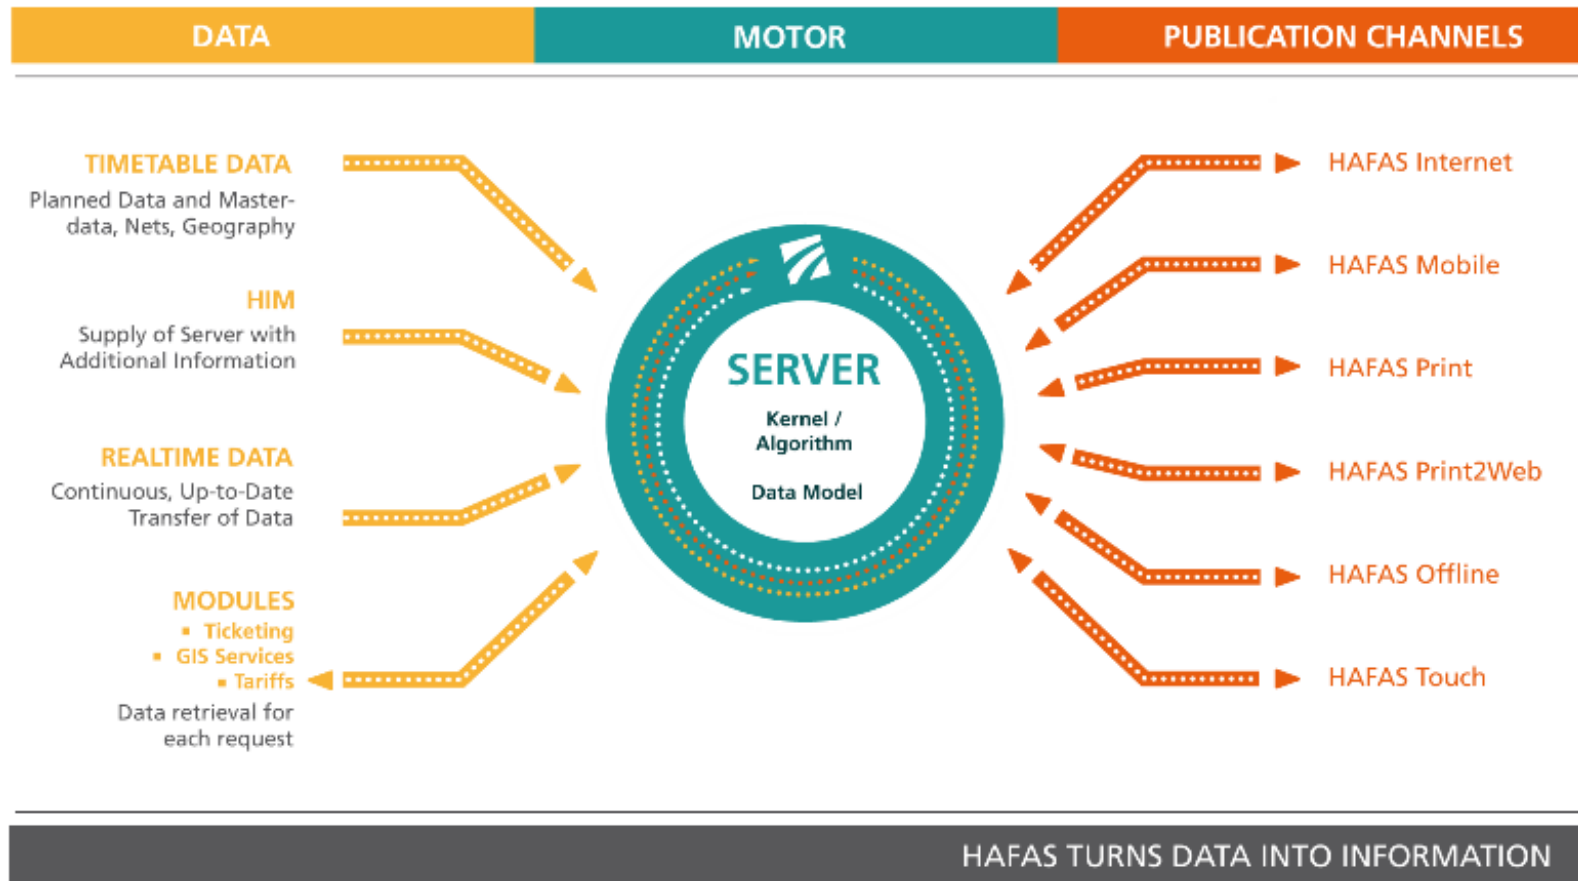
DATA

MOTOR

PUBLICATION CHANNELS

TIMETABLE DATA
Planned Data and Masterdata, Nets, Geography

HIM
Supply of Server with Additional Information

REALTIME DATA
Continuous, Up-to-Date Transfer of Data

MODULES
▪ Ticketing
▪ GIS Services
▪ Tariffs
Data retrieval for each request

SERVER
Kernel / Algorithm
Data Model

HAFAS Internet
HAFAS Mobile
HAFAS Print
HAFAS Print2Web
HAFAS Offline
HAFAS Touch

HAFAS TURNS DATA INTO INFORMATION